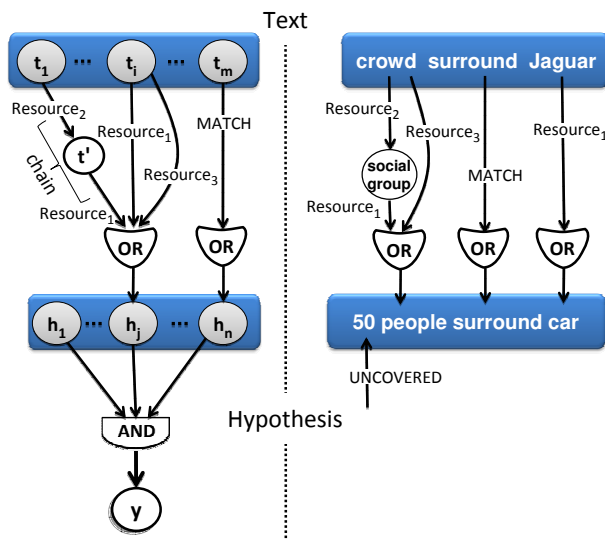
Text

$t_1$ ... $t_i$ ... $t_m$

Resource$_2$
Resource$_1$
MATCH
chain
t'
Resource$_3$
Resource$_1$
OR
OR

$h_1$ ... $h_j$ ... $h_n$

AND

y

crowd surround Jaguar

Resource$_2$
Resource$_3$
Resource$_1$
social group
MATCH
Resource$_1$
OR
OR
OR

50 people surround car

UNCOVERED

Hypothesis